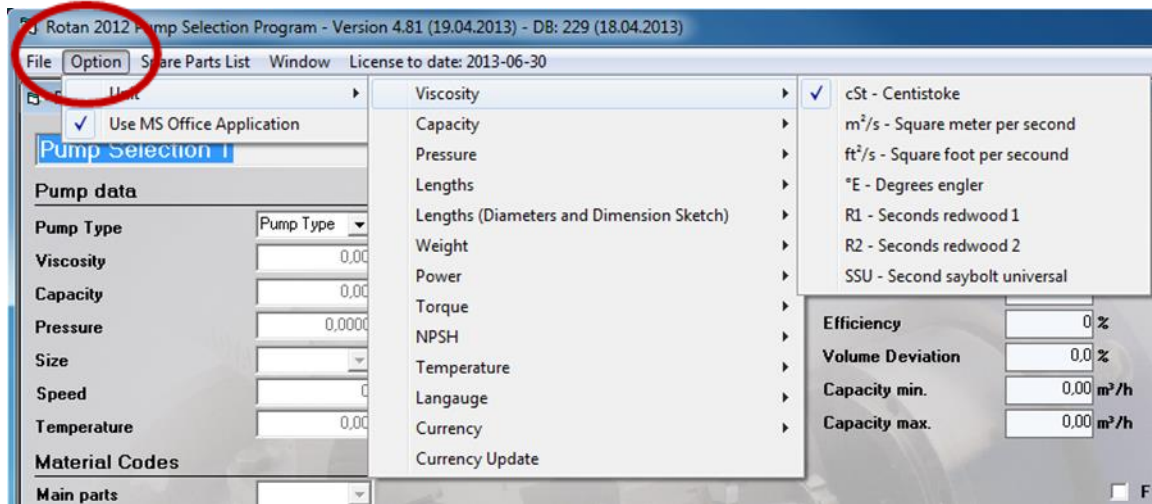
Rotan 2012 Pump Selection Program - Version 4.81 (19.04.2013) - DB: 229 (18.04.2013)

File Option Spare Parts List Window License to date: 2013-06-30

Unit
✓ Use MS Office Application

Pump Selection 1

Pump data

Pump Type Pump Type
Viscosity 0,00
Capacity 0,00
Pressure 0,0000
Size
Speed 0
Temperature 0,00

Material Codes

Main parts

Viscosity
Capacity
Pressure
Lengths
Lengths (Diameters and Dimension Sketch)
Weight
Power
Torque
NPSH
Temperature
Langauge
Currency
Currency Update

✓ cSt - Centistoke
m²/s - Square meter per second
ft²/s - Square foot per secound
°E - Degrees engler
R1 - Seconds redwood 1
R2 - Seconds redwood 2
SSU - Second saybolt universal

Efficiency 0 %
Volume Deviation 0,0 %
Capacity min. 0,00 m³/h
Capacity max. 0,00 m³/h

F